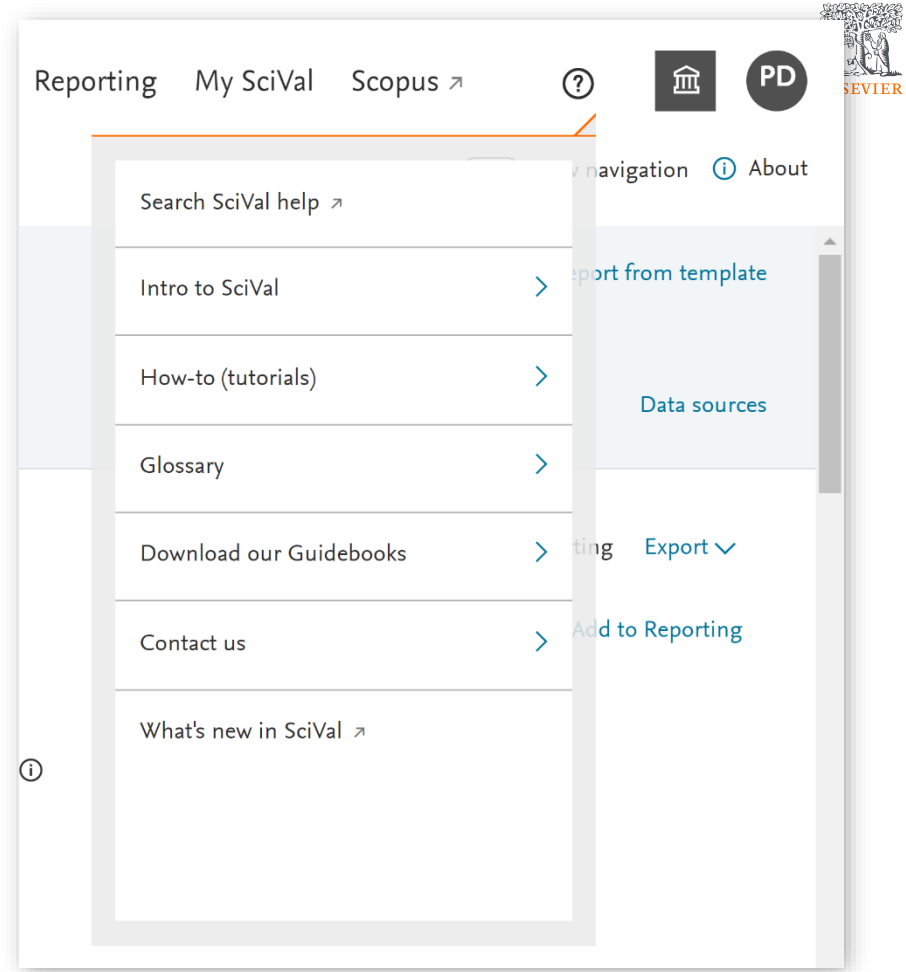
Reporting My SciVal Scopus ↗ ? PD SEVIER

navigation ⓘ About

Search SciVal help ↗

Intro to SciVal

eport from template

How-to (tutorials)

Data sources

Glossary

Download our Guidebooks

ting Export

Contact us

Add to Reporting

What's new in SciVal ↗

ⓘ